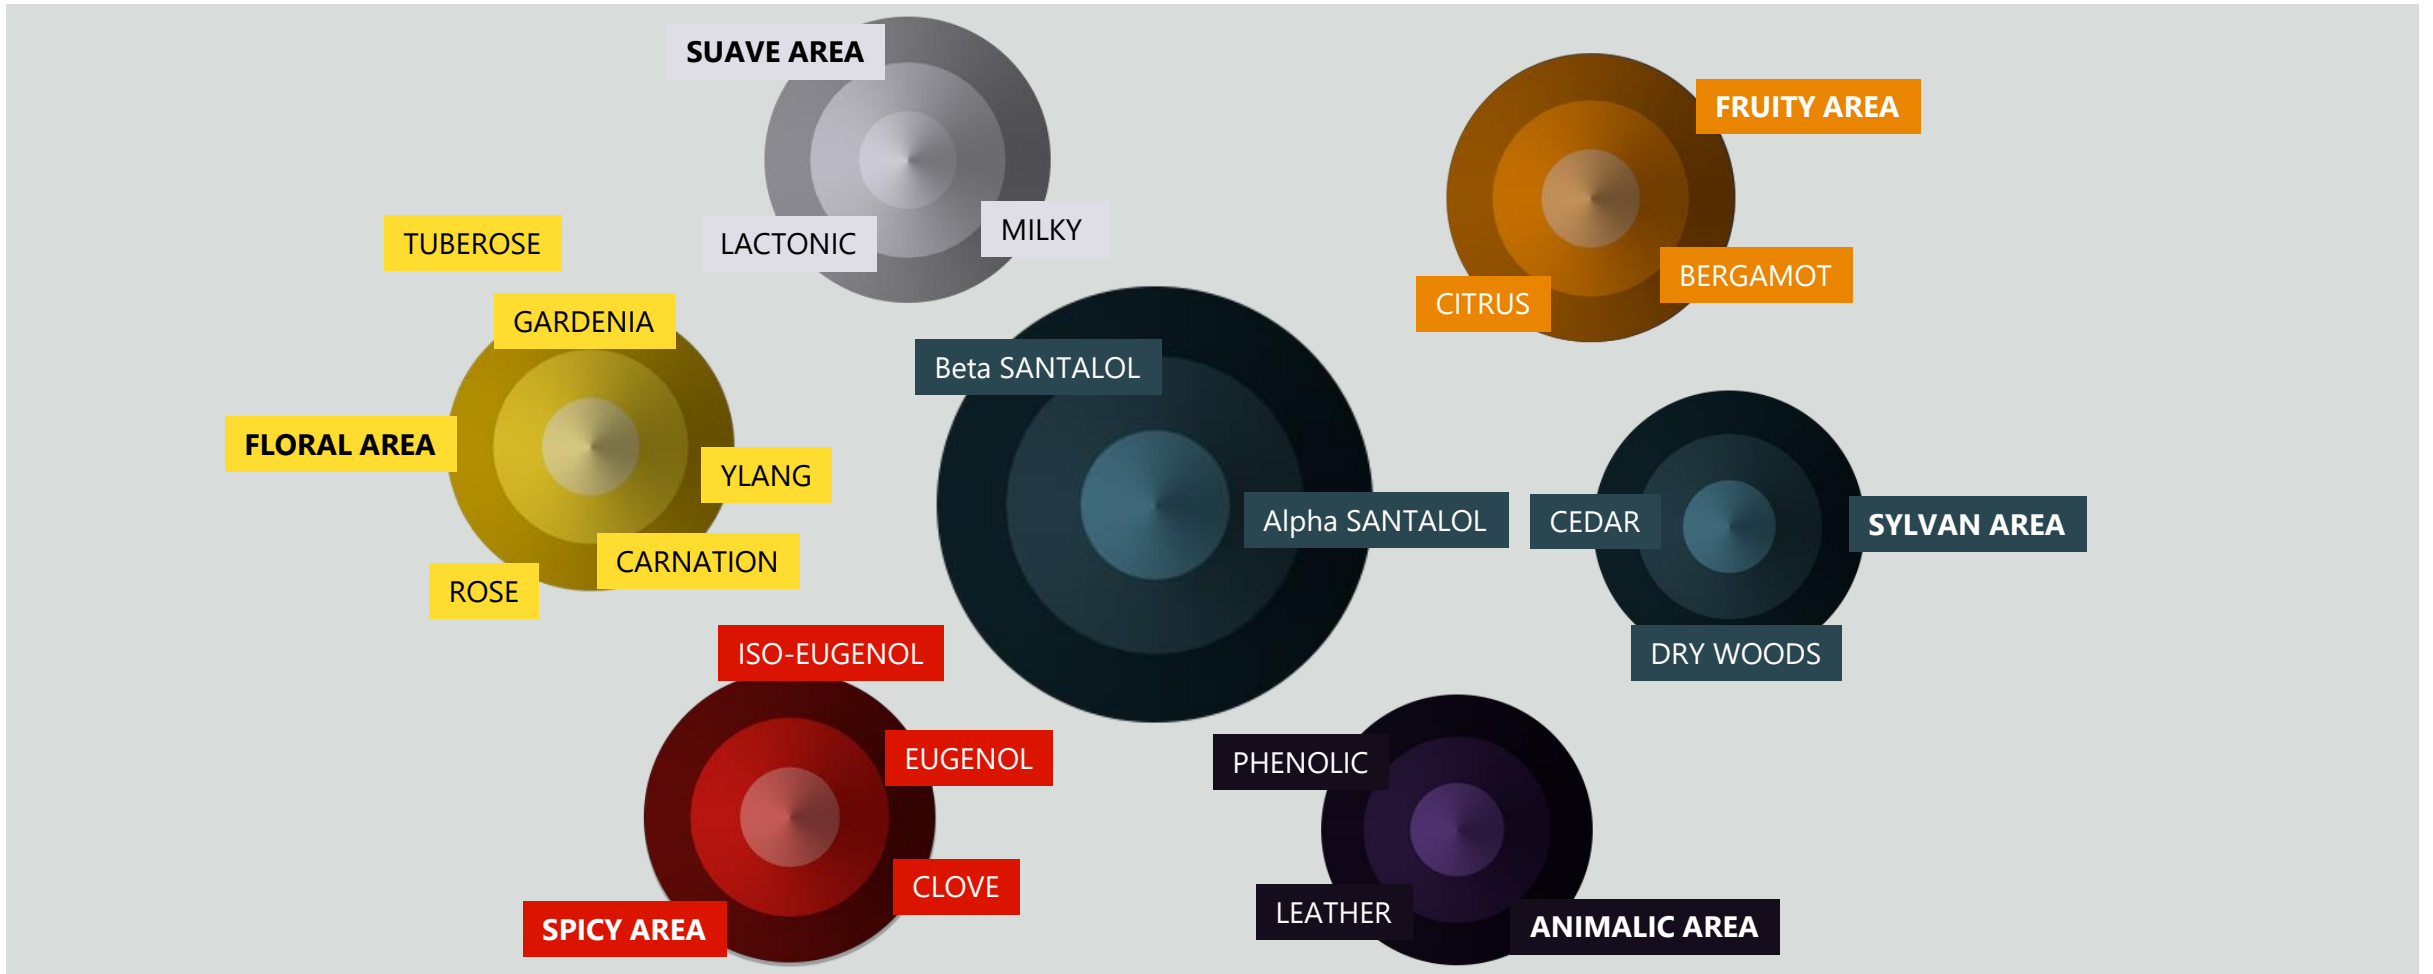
SUAVE AREA

LACTONIC

MILKY

FRUITY AREA

BERGAMOT

CITRUS

TUBEROSE

GARDENIA

FLORAL AREA

YLANG

CARNATION

ROSE

Beta SANTALOL

Alpha SANTALOL

CEDAR

SYLVAN AREA

DRY WOODS

ISO-EUGENOL

EUGENOL

CLOVE

SPICY AREA

PHENOLIC

LEATHER

ANIMALIC AREA